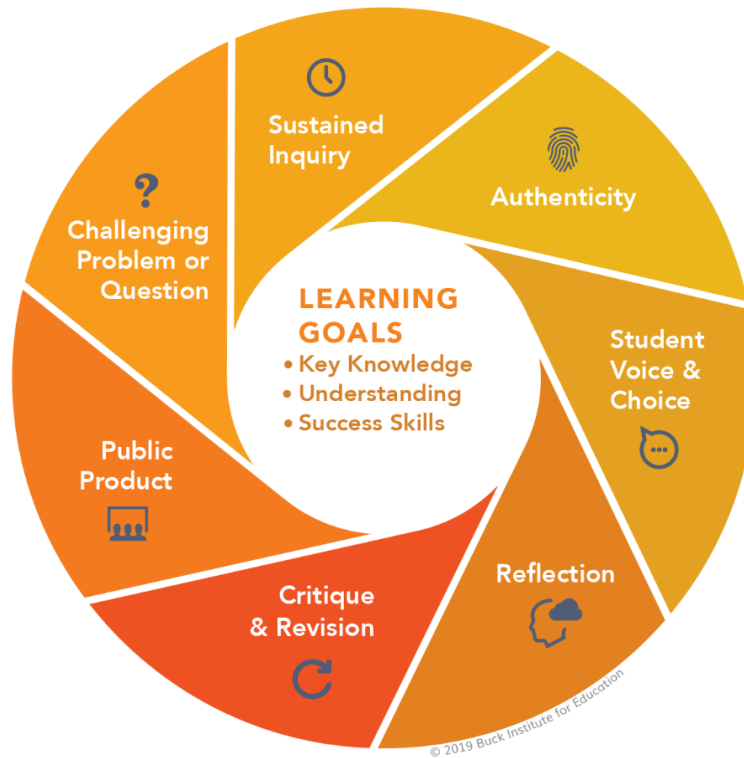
LEARNING GOALS
• Key Knowledge
• Understanding
• Success Skills

Sustained Inquiry

Authenticity

Student Voice & Choice

Reflection

Critique & Revision

Public Product

?

Challenging Problem or Question

© 2019 Buck Institute for Education